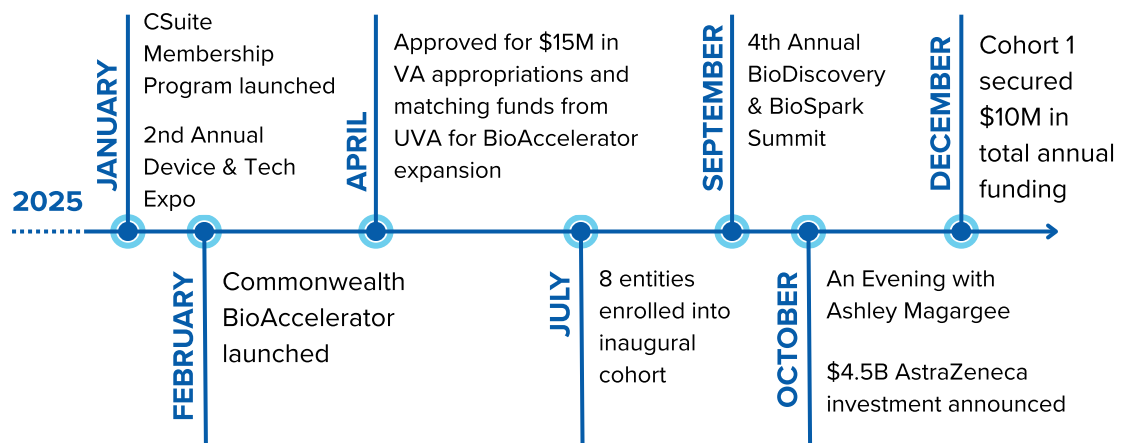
2025

JANUARY
CSuite Membership Program launched

2nd Annual Device & Tech Expo

FEBRUARY
Commonwealth BioAccelerator launched

APRIL
Approved for $15M in VA appropriations and matching funds from UVA for BioAccelerator expansion

JULY
8 entities enrolled into inaugural cohort

SEPTEMBER
4th Annual BioDiscovery & BioSpark Summit

OCTOBER
An Evening with Ashley Magargee

$4.5B AstraZeneca investment announced

DECEMBER
Cohort 1 secured $10M in total annual funding